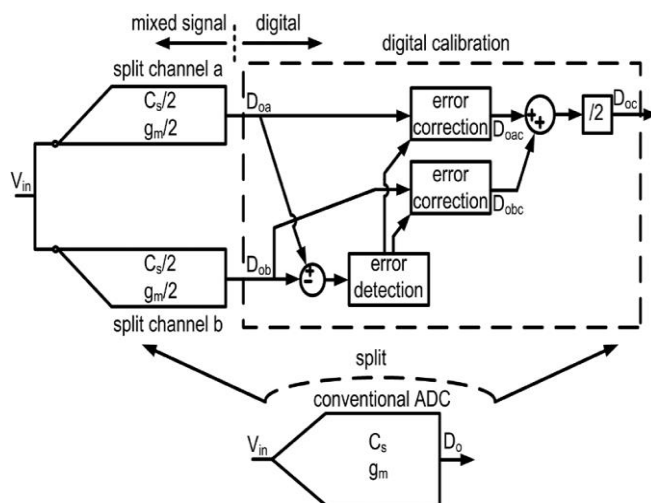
mixed signal | digital

digital calibration

split channel a

$C_s/2$
$g_m/2$

$D_{oa}$

error correction

$D_{oac}$

+
+

/2

$D_{oc}$

$V_{in}$

error correction

$D_{obc}$

$C_s/2$
$g_m/2$

$D_{ob}$

+
−

error detection

split channel b

split

conventional ADC

$V_{in}$

$C_s$
$g_m$

$D_o$